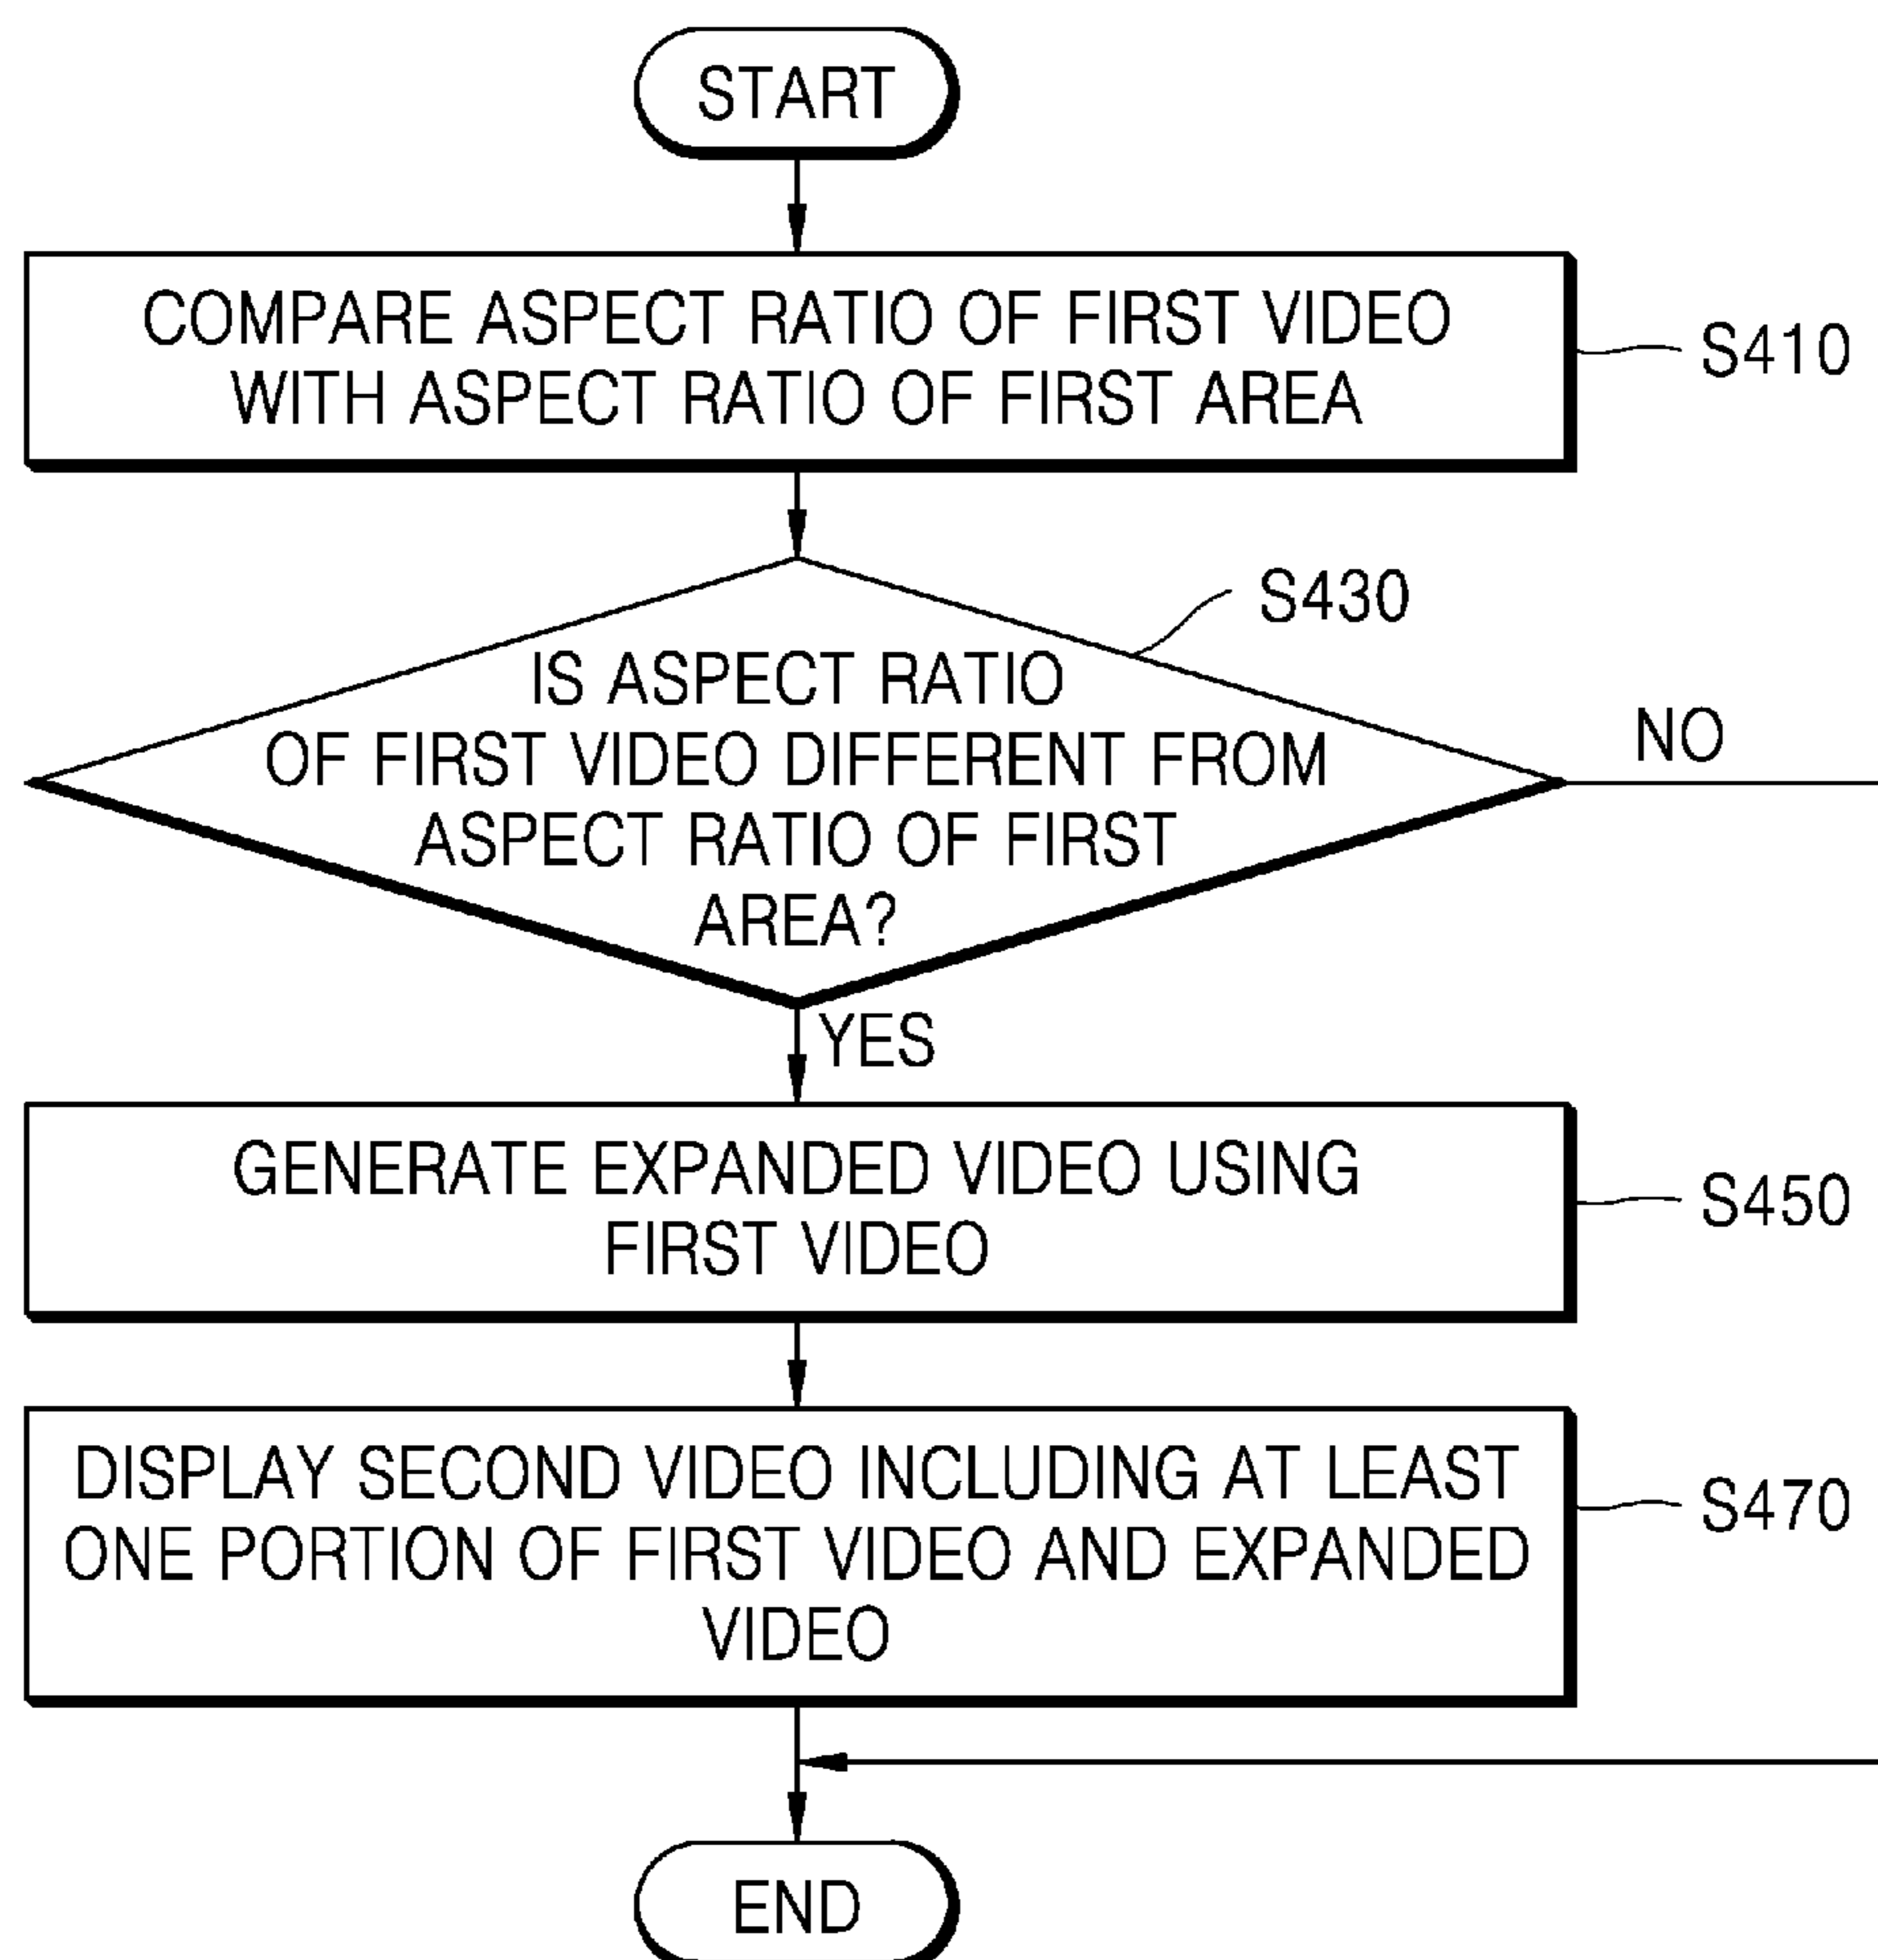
START

COMPARE ASPECT RATIO OF FIRST VIDEO WITH ASPECT RATIO OF FIRST AREA

S410

S430

IS ASPECT RATIO OF FIRST VIDEO DIFFERENT FROM ASPECT RATIO OF FIRST AREA?

NO

YES

GENERATE EXPANDED VIDEO USING FIRST VIDEO

S450

DISPLAY SECOND VIDEO INCLUDING AT LEAST ONE PORTION OF FIRST VIDEO AND EXPANDED VIDEO

S470

END